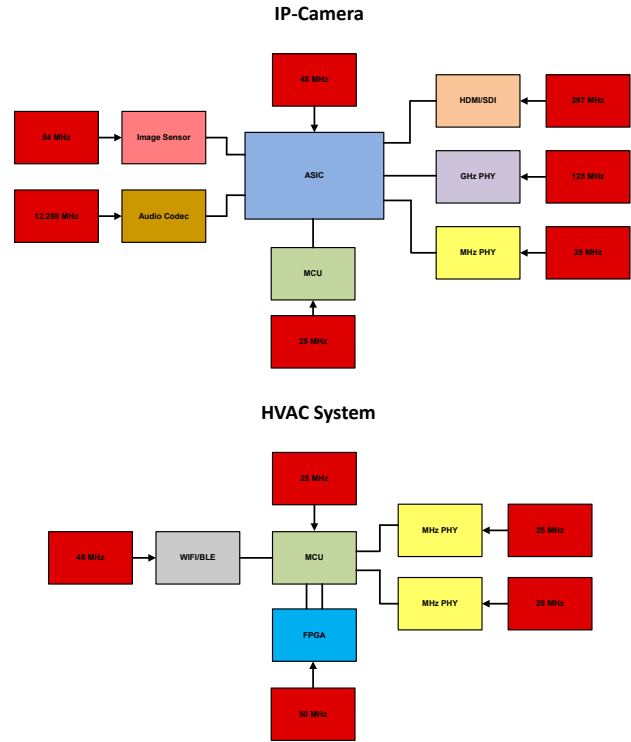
IP-Camera

48 MHz

54 MHz

Image Sensor

ASIC

HDMI/SDI

297 MHz

GHz PHY

125 MHz

12.288 MHz

Audio Codec

MHz PHY

25 MHz

MCU

25 MHz

HVAC System

25 MHz

48 MHz

WIFI/BLE

MCU

MHz PHY

25 MHz

MHz PHY

25 MHz

FPGA

50 MHz